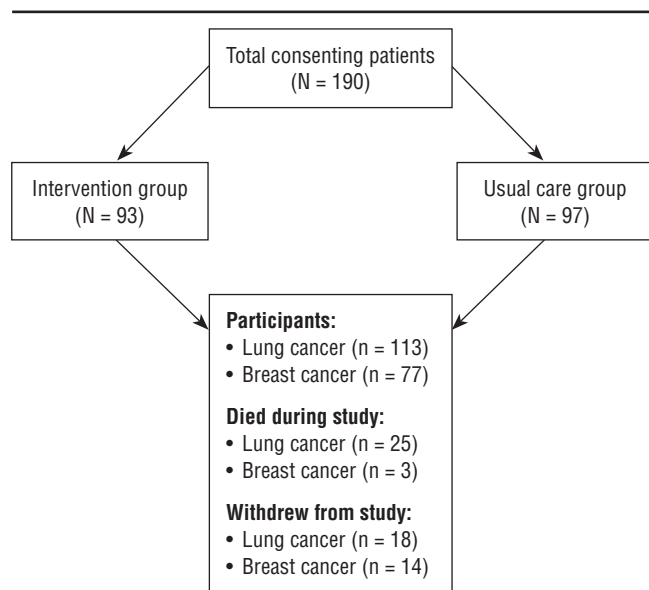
Total consenting patients
(N = 190)

Intervention group
(N = 93)

Usual care group
(N = 97)

**Participants:**
• Lung cancer (n = 113)
• Breast cancer (n = 77)

**Died during study:**
• Lung cancer (n = 25)
• Breast cancer (n = 3)

**Withdrew from study:**
• Lung cancer (n = 18)
• Breast cancer (n = 14)